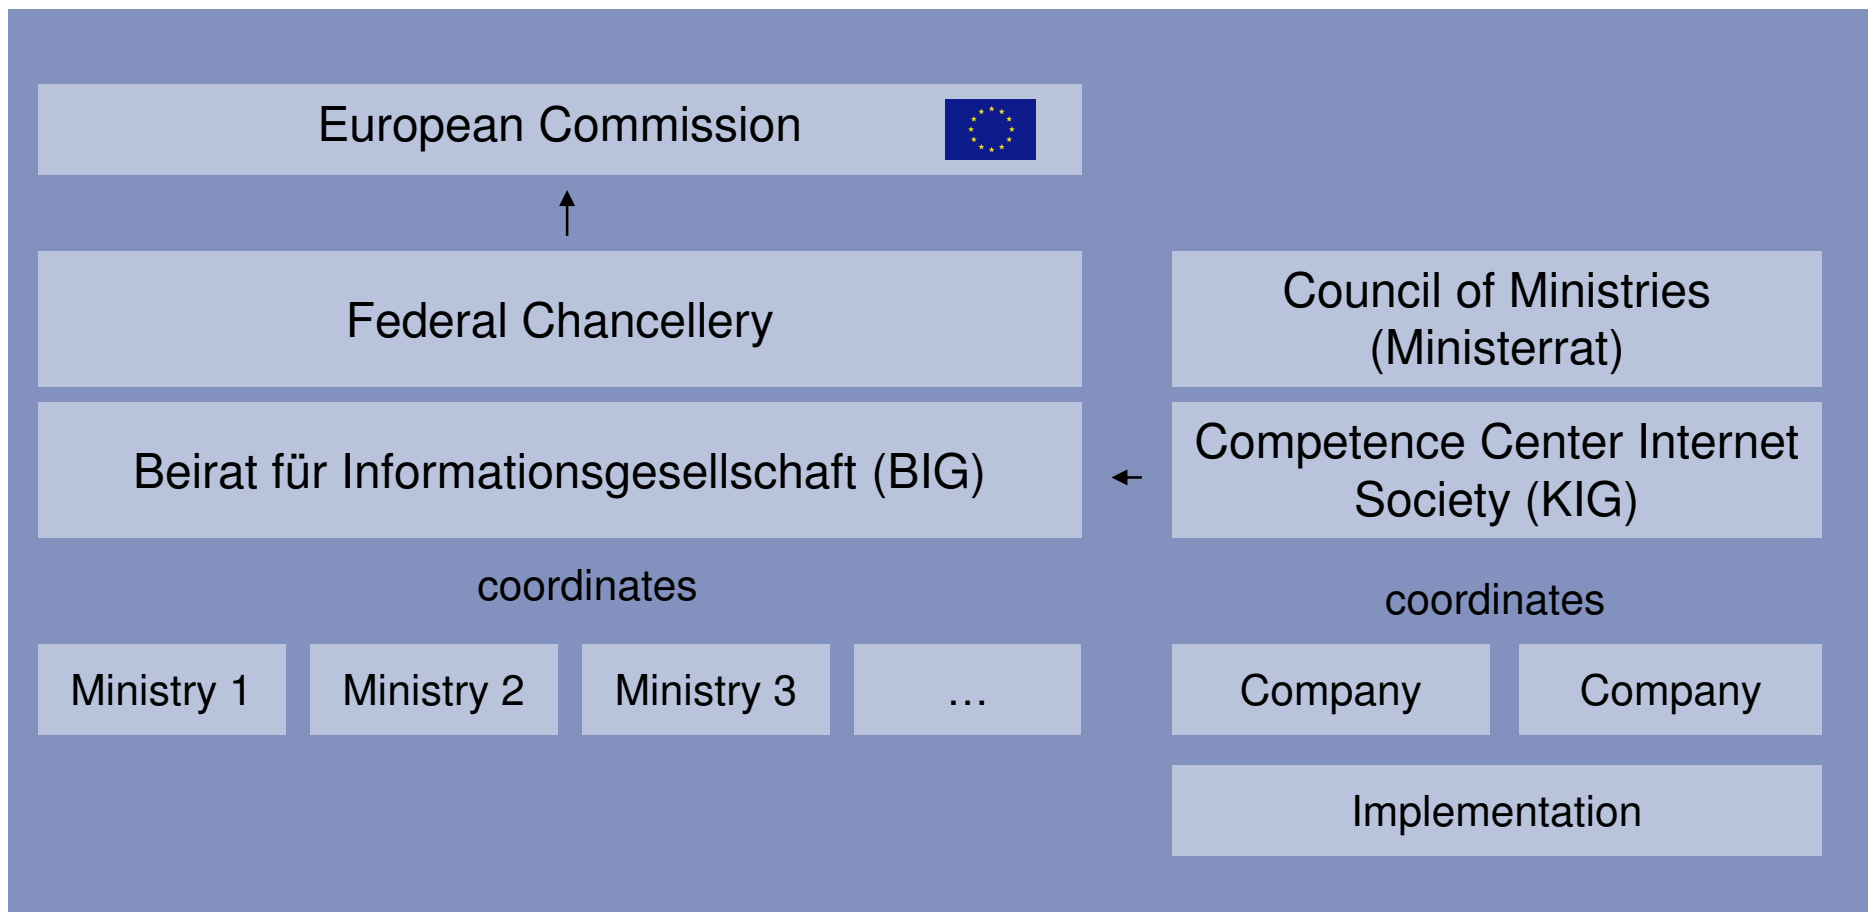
European Commission

Federal Chancellery

Council of Ministries (Ministerrat)

Beirat für Informationsgesellschaft (BIG)

Competence Center Internet Society (KIG)

coordinates

coordinates

Ministry 1

Ministry 2

Ministry 3

...

Company

Company

Implementation